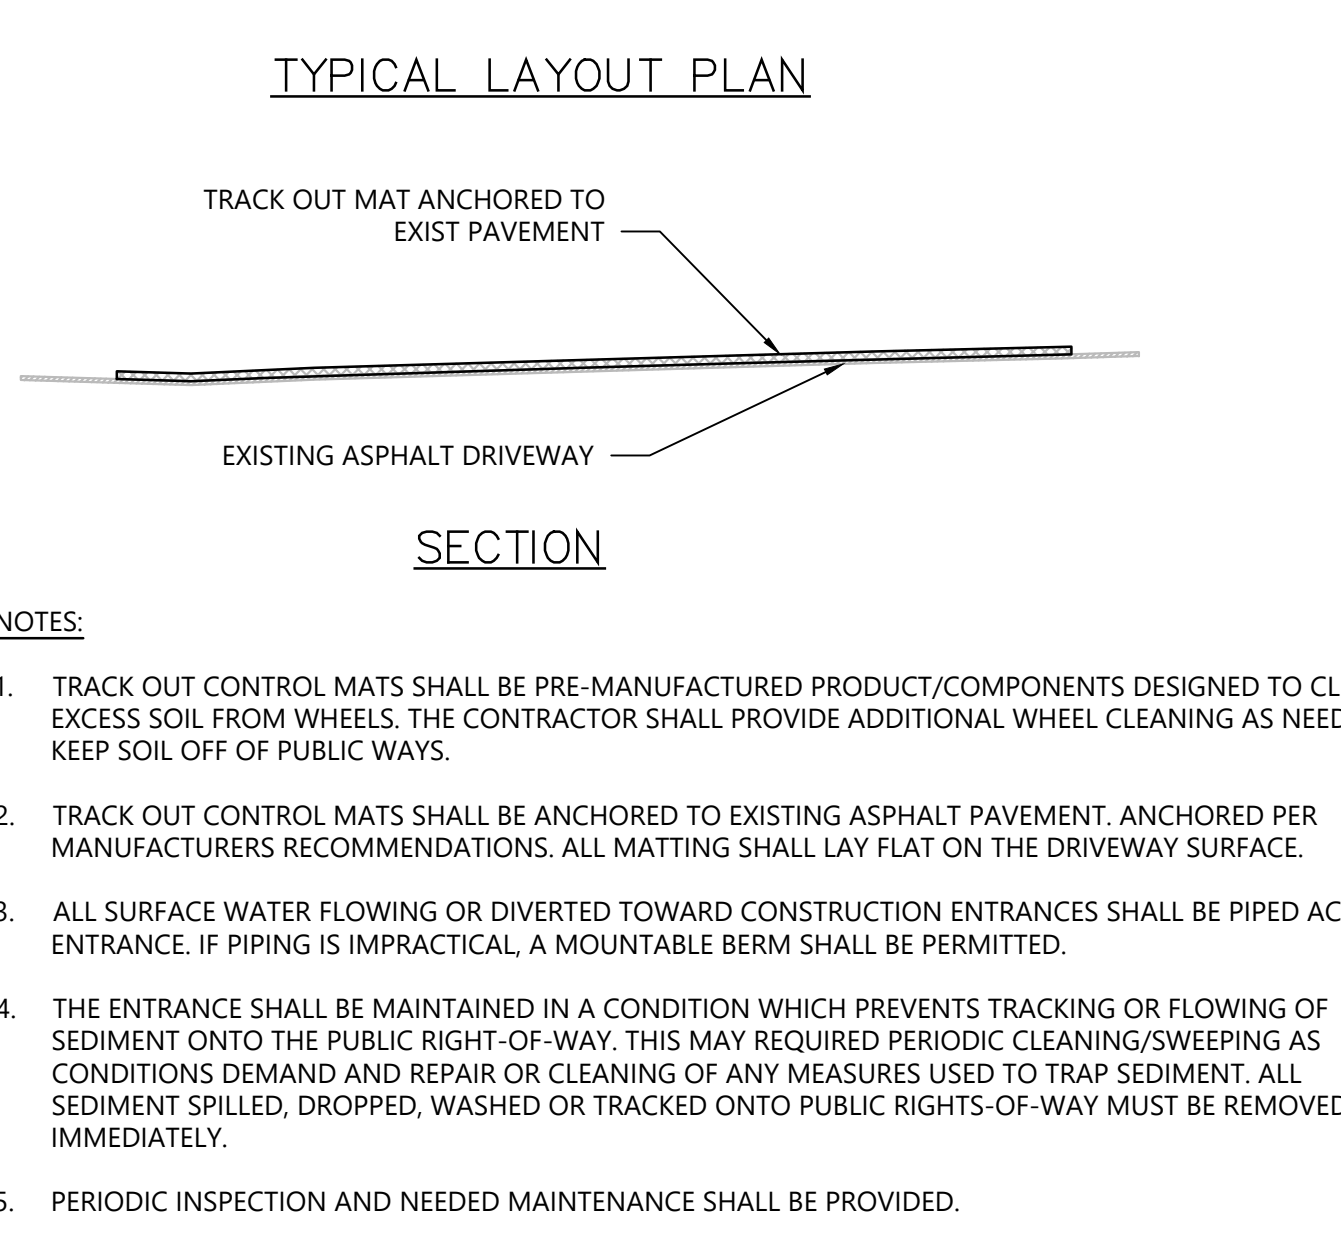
TYPICAL LAYOUT PLAN

TRACK OUT MAT ANCHORED TO EXIST PAVEMENT

EXISTING ASPHALT DRIVEWAY

SECTION

NOTES:

1. TRACK OUT CONTROL MATS SHALL BE PRE-MANUFACTURED PRODUCT/COMPONENTS DESIGNED TO CL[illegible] EXCESS SOIL FROM WHEELS. THE CONTRACTOR SHALL PROVIDE ADDITIONAL WHEEL CLEANING AS NEED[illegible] KEEP SOIL OFF OF PUBLIC WAYS.

2. TRACK OUT CONTROL MATS SHALL BE ANCHORED TO EXISTING ASPHALT PAVEMENT. ANCHORED PER MANUFACTURERS RECOMMENDATIONS. ALL MATTING SHALL LAY FLAT ON THE DRIVEWAY SURFACE.

3. ALL SURFACE WATER FLOWING OR DIVERTED TOWARD CONSTRUCTION ENTRANCES SHALL BE PIPED AC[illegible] ENTRANCE. IF PIPING IS IMPRACTICAL, A MOUNTABLE BERM SHALL BE PERMITTED.

4. THE ENTRANCE SHALL BE MAINTAINED IN A CONDITION WHICH PREVENTS TRACKING OR FLOWING OF SEDIMENT ONTO THE PUBLIC RIGHT-OF-WAY. THIS MAY REQUIRED PERIODIC CLEANING/SWEEPING AS CONDITIONS DEMAND AND REPAIR OR CLEANING OF ANY MEASURES USED TO TRAP SEDIMENT. ALL SEDIMENT SPILLED, DROPPED, WASHED OR TRACKED ONTO PUBLIC RIGHTS-OF-WAY MUST BE REMOVED IMMEDIATELY.

5. PERIODIC INSPECTION AND NEEDED MAINTENANCE SHALL BE PROVIDED.